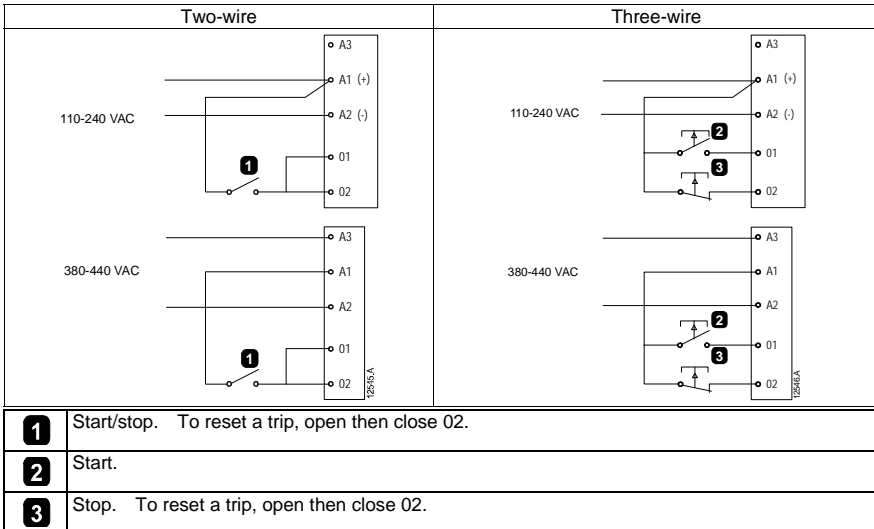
| Two-wire | Three-wire |
|---|---|
| A3<br>A1 (+)<br>110-240 VAC<br>A2 (-)<br>1<br>01<br>02<br>A3<br>380-440 VAC<br>A1<br>A2<br>1<br>01<br>02<br>12545.A | A3<br>A1 (+)<br>110-240 VAC<br>A2 (-)<br>2<br>01<br>3<br>02<br>A3<br>380-440 VAC<br>A1<br>A2<br>2<br>01<br>3<br>02<br>12546.A |

| | |
|---|---|
| 1 | Start/stop. To reset a trip, open then close 02. |
| 2 | Start. |
| 3 | Stop. To reset a trip, open then close 02. |